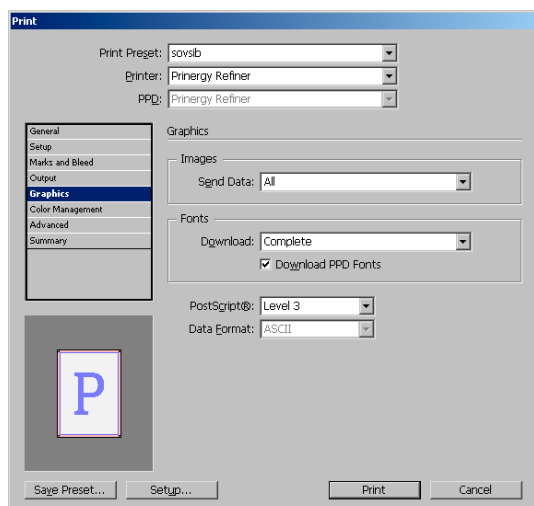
Print

Print Preset: sovsib
Printer: Prinergy Refiner
PPD: Prinergy Refiner

General
Setup
Marks and Bleed
Output
Graphics
Color Management
Advanced
Summary

Graphics

Images
Send Data: All

Fonts
Download: Complete
☑ Download PPD Fonts

PostScript®: Level 3
Data Format: ASCII

P

Save Preset... Setup... Print Cancel